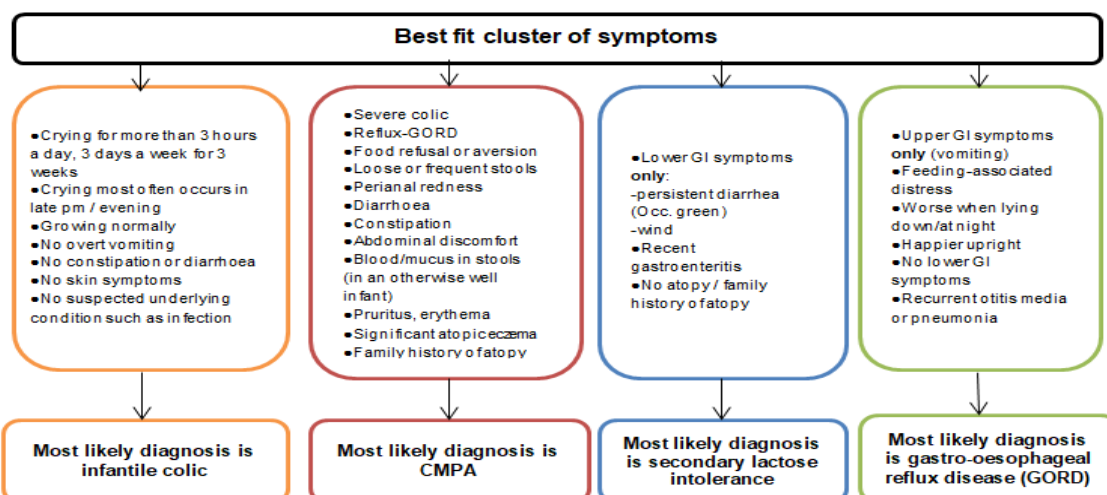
Best fit cluster of symptoms

●Crying for more than 3 hours a day, 3 days a week for 3 weeks
●Crying most often occurs in late pm / evening
●Growing normally
●No overt vomiting
●No constipation or diarrhoea
●No skin symptoms
●No suspected underlying condition such as infection

Most likely diagnosis is infantile colic

●Severe colic
●Reflux-GORD
●Food refusal or aversion
●Loose or frequent stools
●Perianal redness
●Diarrhoea
●Constipation
●Abdominal discomfort
●Blood/mucus in stools (in an otherwise well infant)
●Pruritus, erythema
●Significant atopic eczema
●Family history of atopy

Most likely diagnosis is CMPA

●Lower GI symptoms **only**:
-persistent diarrhea (Occ. green)
-wind
●Recent gastroenteritis
●No atopy / family history of atopy

Most likely diagnosis is secondary lactose intolerance

●Upper GI symptoms **only** (vomiting)
●Feeding-associated distress
●Worse when lying down/at night
●Happier upright
●No lower GI symptoms
●Recurrent otitis media or pneumonia

Most likely diagnosis is gastro-oesophageal reflux disease (GORD)